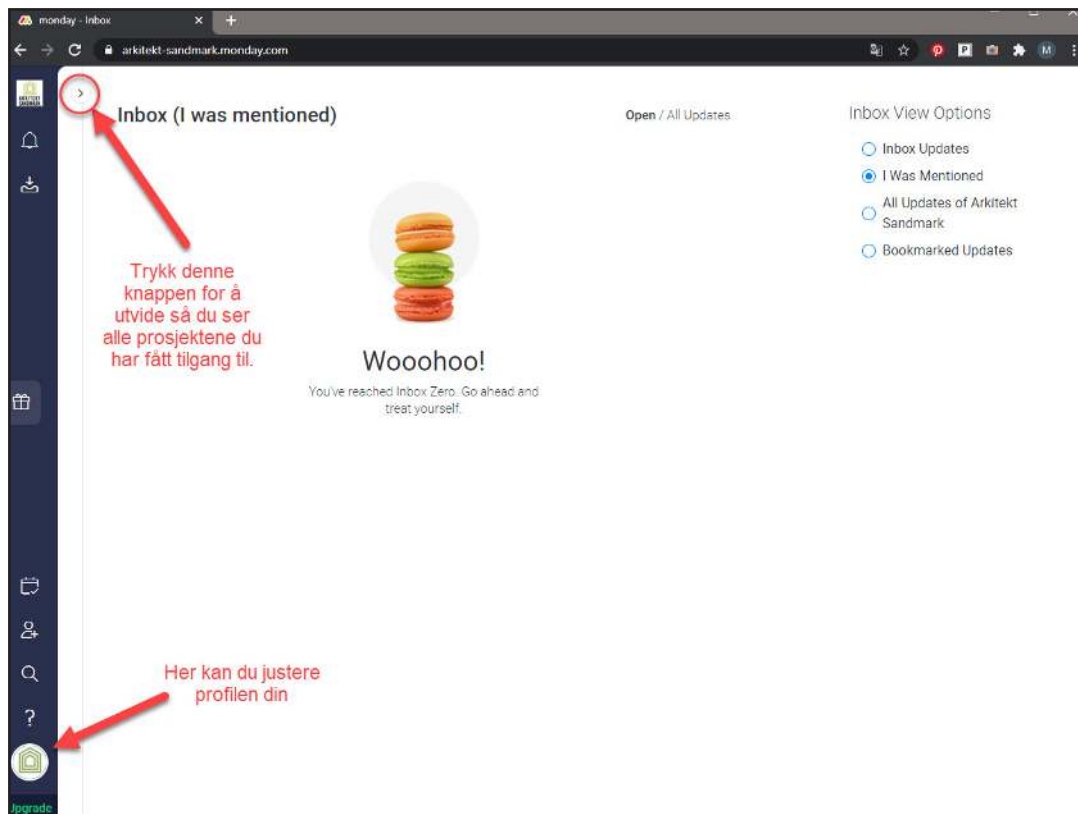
monday - Inbox

arkitekt-sandmark.monday.com

Inbox (I was mentioned)

Open / All Updates

Inbox View Options

Inbox Updates

I Was Mentioned

All Updates of Arkitekt Sandmark

Bookmarked Updates

Trykk denne knappen for å utvide så du ser alle prosjektene du har fått tilgang til.

Wooohoo!

You've reached Inbox Zero. Go ahead and treat yourself.

Her kan du justere profilen din

Upgrade